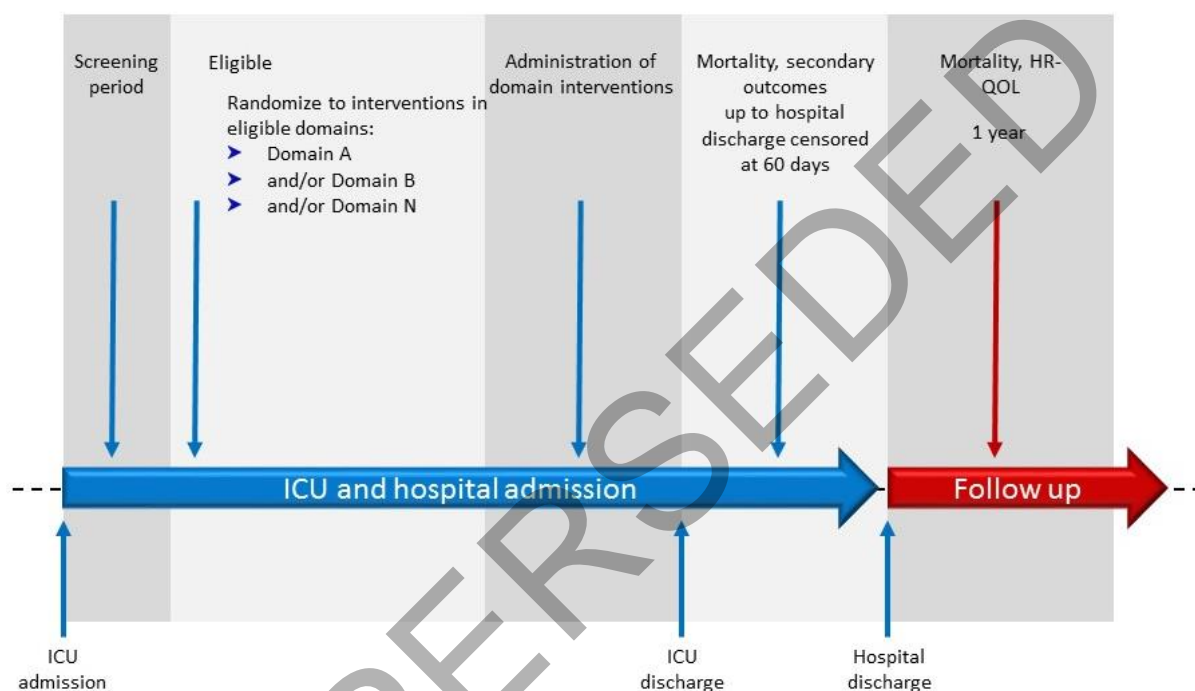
Screening period

Eligible

Randomize to interventions in eligible domains:
➤ Domain A
➤ and/or Domain B
➤ and/or Domain N

Administration of domain interventions

Mortality, secondary outcomes up to hospital discharge censored at 60 days

Mortality, HR-QOL

1 year

ICU and hospital admission

Follow up

ICU admission

ICU discharge

Hospital discharge

SUPERSEDED